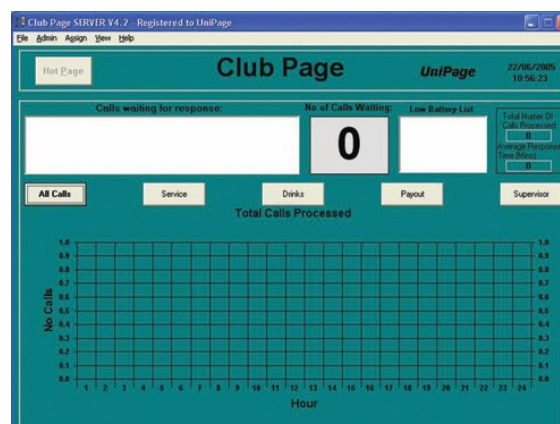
Club Page SERVER V4.2 - Registered to UniPage

File Admin Assign View Help

Hot Page

Club Page

UniPage

22/06/2005
18:56:23

Calls waiting for response:

No of Calls Waiting:

0

Low Battery List

Total Number Of Calls Processed
0
Average Response Time (Mins)
0

All Calls

Service

Drinks

Payout

Supervisor

Total Calls Processed

1.0
0.9
0.8
0.7
0.6
0.5
0.4
0.3
0.2
0.1
0.0

No Calls

1.0
0.9
0.8
0.7
0.6
0.5
0.4
0.3
0.2
0.1
0.0

1 2 3 4 5 6 7 8 9 10 11 12 13 14 15 16 17 18 19 20 21 22 23 24

Hour